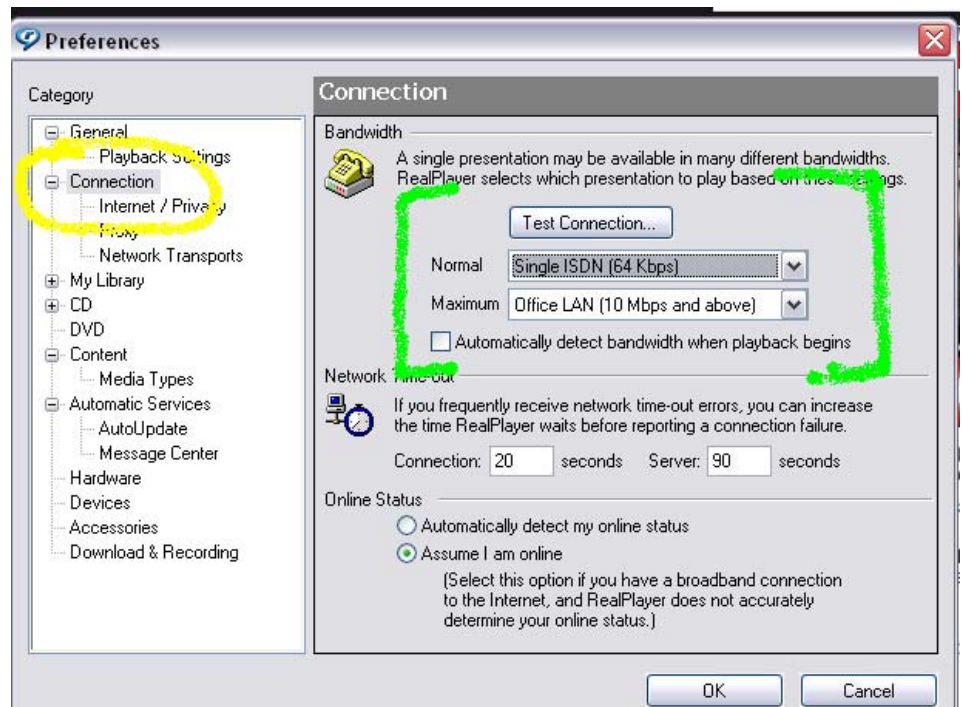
Preferences

Category

General
Playback S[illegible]ttings
Connection
Internet / Priva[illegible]
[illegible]
Network Transports
My Library
CD
DVD
Content
Media Types
Automatic Services
AutoUpdate
Message Center
Hardware
Devices
Accessories
Download & Recording

Connection

Bandwidth

A single presentation may be available in many different bandwidths. RealPlayer selects which presentation to play based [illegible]

Test Connection...

Normal Single ISDN (64 Kbps)

Maximum Office LAN (10 Mbps and above)

Automatically detect bandwidth when playback begins

Network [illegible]

If you frequently receive network time-out errors, you can increase the time RealPlayer waits before reporting a connection failure.

Connection: 20 seconds Server: 90 seconds

Online Status

Automatically detect my online status

Assume I am online

(Select this option if you have a broadband connection to the Internet, and RealPlayer does not accurately determine your online status.)

OK Cancel